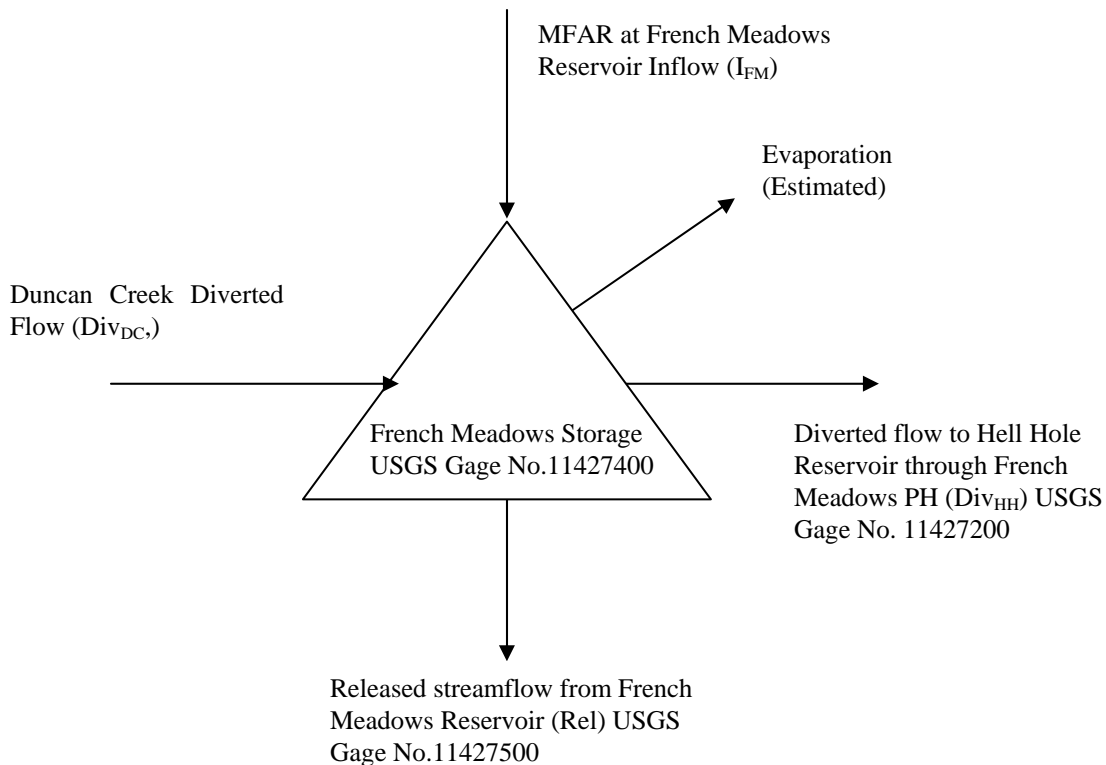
MFAR at French Meadows Reservoir Inflow ($I_{FM}$)

Evaporation (Estimated)

Duncan Creek Diverted Flow ($Div_{DC}$,)

French Meadows Storage USGS Gage No.11427400

Diverted flow to Hell Hole Reservoir through French Meadows PH ($Div_{HH}$) USGS Gage No. 11427200

Released streamflow from French Meadows Reservoir (Rel) USGS Gage No.11427500